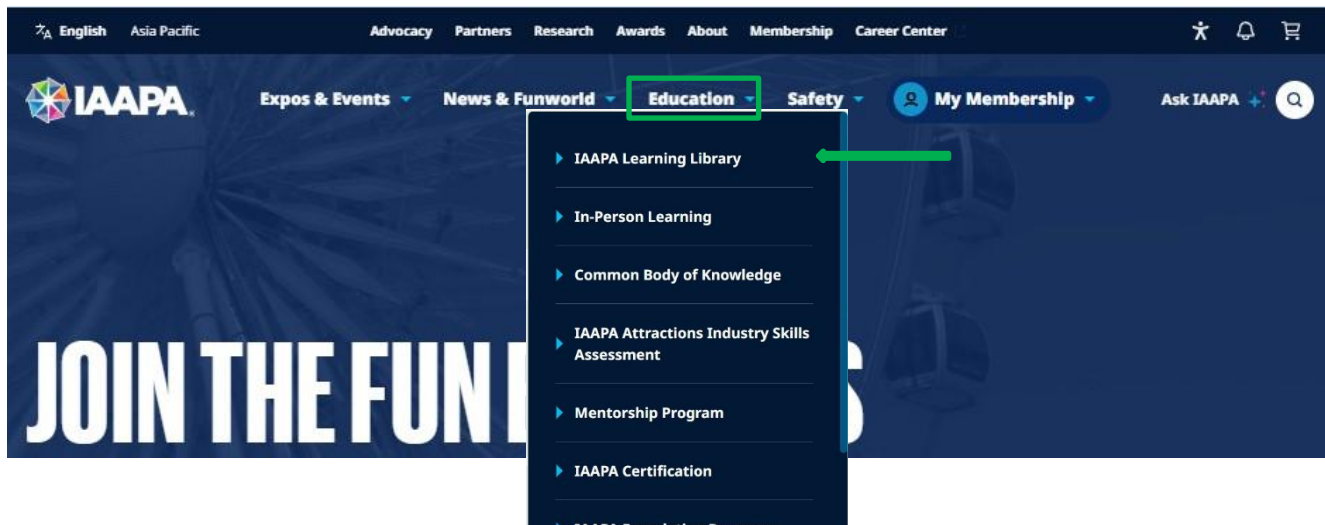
English Asia Pacific Advocacy Partners Research Awards About Membership Career Center

IAAPA

Expos & Events News & Funworld Education Safety My Membership Ask IAAPA

IAAPA Learning Library

In-Person Learning

Common Body of Knowledge

IAAPA Attractions Industry Skills Assessment

Mentorship Program

IAAPA Certification

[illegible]

JOIN THE FUN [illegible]S